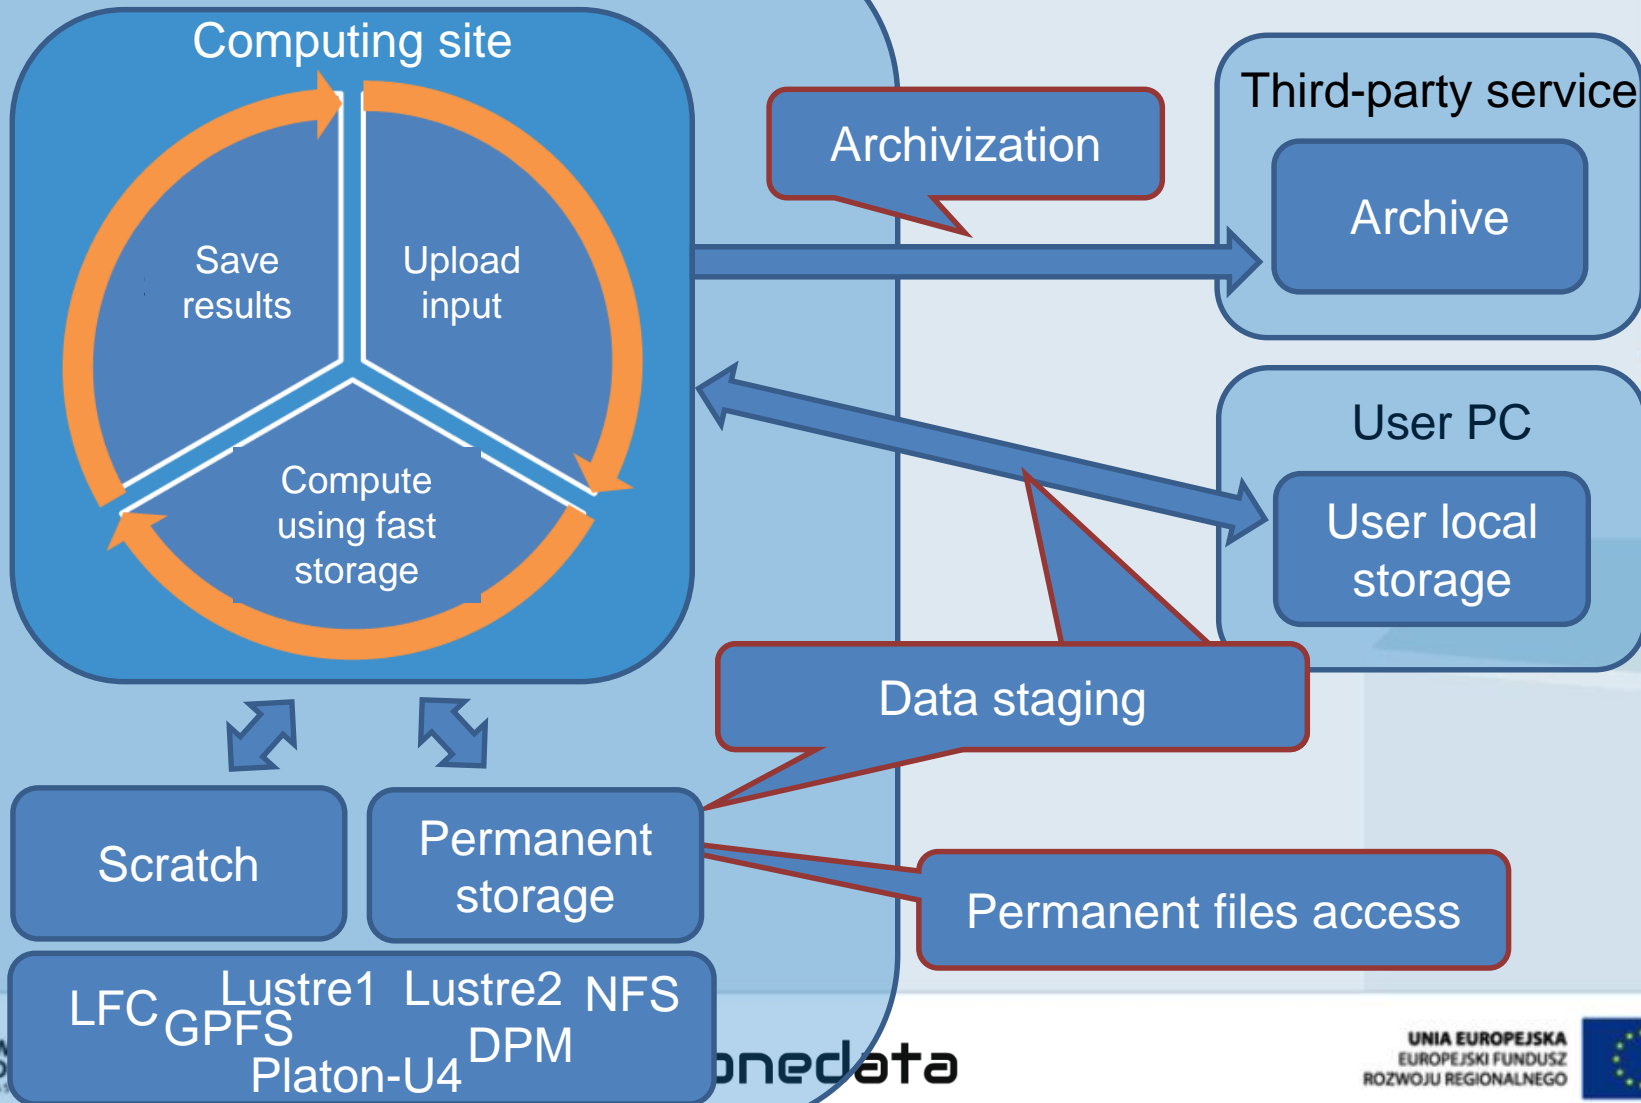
Computing site

Save results

Upload input

Compute using fast storage

Archivization

Third-party service

Archive

User PC

User local storage

Data staging

Scratch

Permanent storage

Permanent files access

LFC GPFS Lustre1 Lustre2 NFS DPM Platon-U4

onedata

UNIA EUROPEJSKA
EUROPEJSKI FUNDUSZ
ROZWOJU REGIONALNEGO